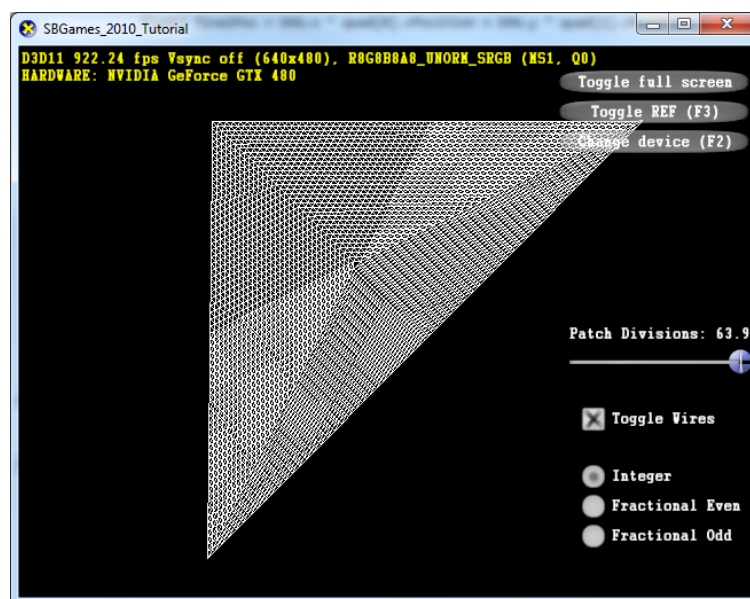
SBGames_2010_Tutorial

D3D11 922.24 fps Vsync off (640x480), R8G8B8A8_UNORM_SRGB (MS1, Q0)
HARDWARE: NVIDIA GeForce GTX 480

Toggle full screen
Toggle REF (F3)
Change device (F2)

Patch Divisions: 63.9

Toggle Wires

Integer
Fractional Even
Fractional Odd